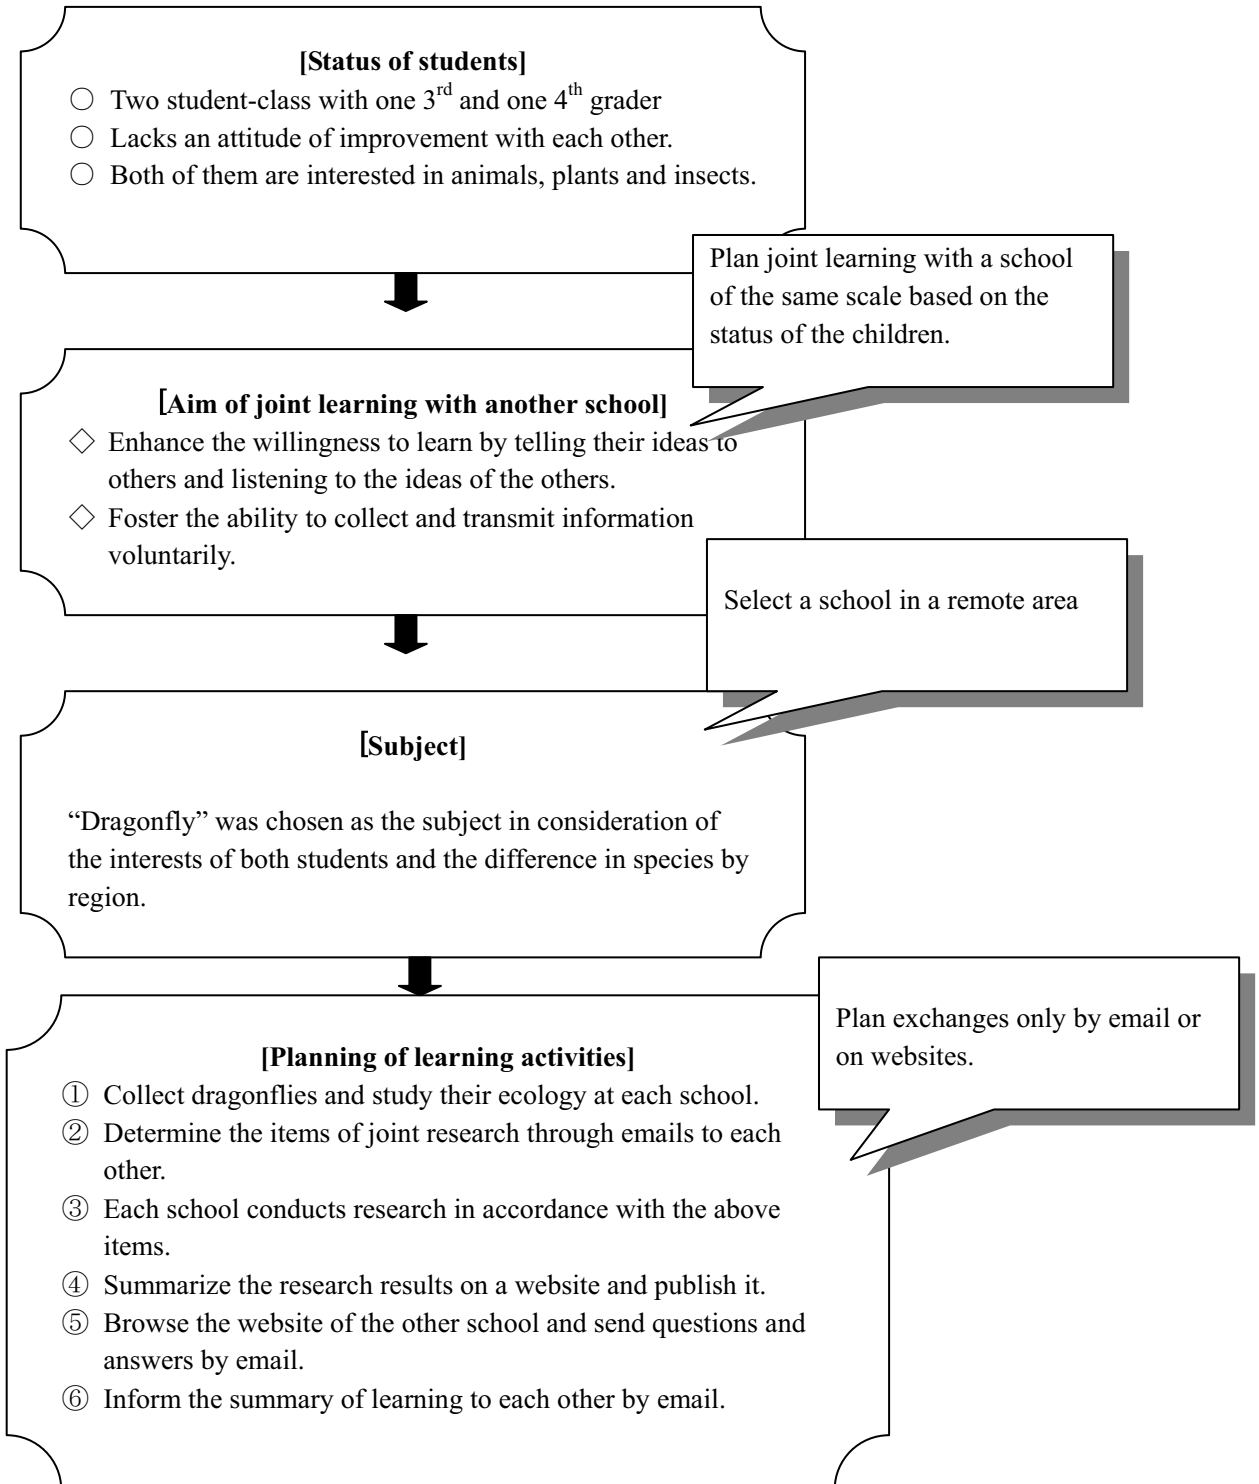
[Status of students]
○ Two student-class with one $3^{rd}$ and one $4^{th}$ grader
○ Lacks an attitude of improvement with each other.
○ Both of them are interested in animals, plants and insects.

Plan joint learning with a school of the same scale based on the status of the children.

[Aim of joint learning with another school]
◇ Enhance the willingness to learn by telling their ideas to others and listening to the ideas of the others.
◇ Foster the ability to collect and transmit information voluntarily.

Select a school in a remote area

[Subject]

“Dragonfly” was chosen as the subject in consideration of the interests of both students and the difference in species by region.

Plan exchanges only by email or on websites.

[Planning of learning activities]
① Collect dragonflies and study their ecology at each school.
② Determine the items of joint research through emails to each other.
③ Each school conducts research in accordance with the above items.
④ Summarize the research results on a website and publish it.
⑤ Browse the website of the other school and send questions and answers by email.
⑥ Inform the summary of learning to each other by email.